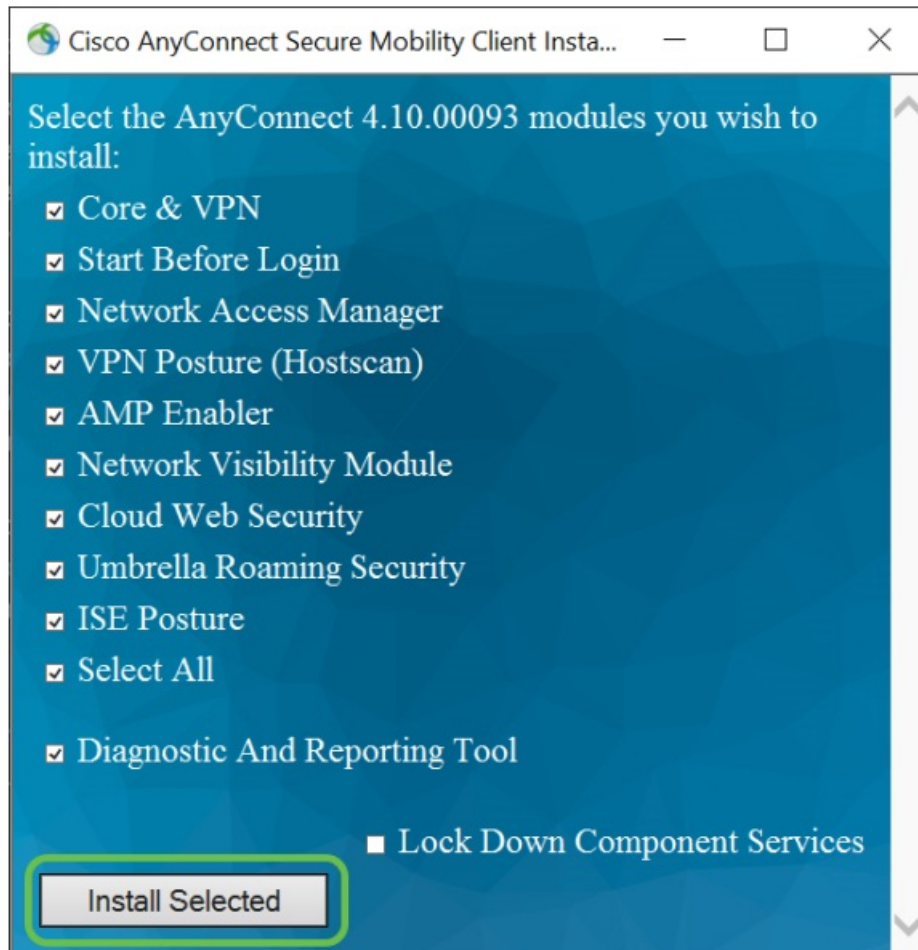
Cisco AnyConnect Secure Mobility Client Insta...

Select the AnyConnect 4.10.00093 modules you wish to install:

Core & VPN
Start Before Login
Network Access Manager
VPN Posture (Hostscan)
AMP Enabler
Network Visibility Module
Cloud Web Security
Umbrella Roaming Security
ISE Posture
Select All

Diagnostic And Reporting Tool

Lock Down Component Services

Install Selected